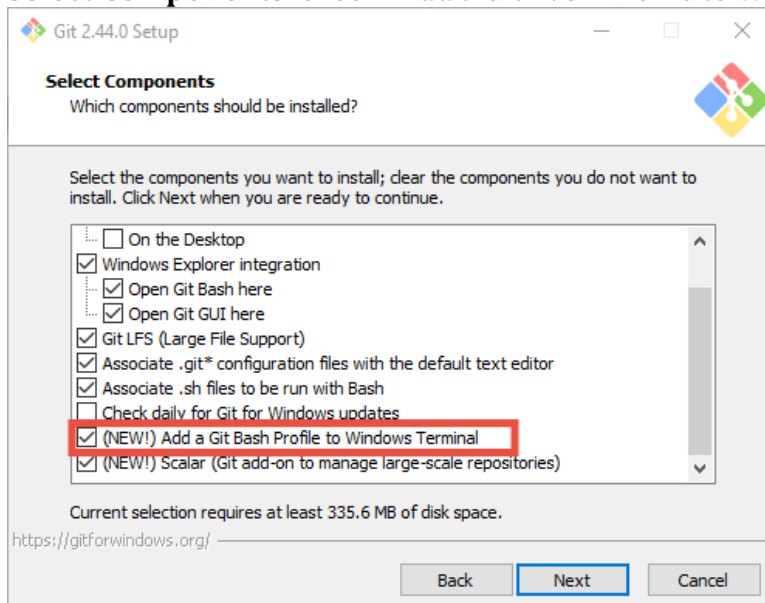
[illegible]

Git 2.44.0 Setup

Select Components
Which components should be installed?

Select the components you want to install; clear the components you do not want to install. Click Next when you are ready to continue.

On the Desktop
Windows Explorer integration
Open Git Bash here
Open Git GUI here
Git LFS (Large File Support)
Associate .git* configuration files with the default text editor
Associate .sh files to be run with Bash
Check daily for Git for Windows updates
(NEW!) Add a Git Bash Profile to Windows Terminal
(NEW!) Scalar (Git add-on to manage large-scale repositories)

Current selection requires at least 335.6 MB of disk space.

https://gitforwindows.org/

Back Next Cancel